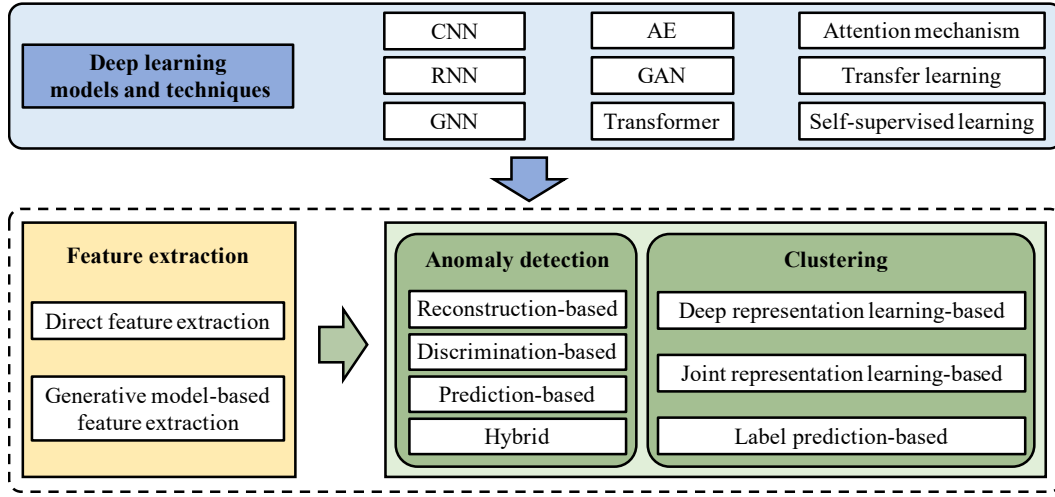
Deep learning models and techniques

CNN

RNN

GNN

AE

GAN

Transformer

Attention mechanism

Transfer learning

Self-supervised learning

Feature extraction

Direct feature extraction

Generative model-based feature extraction

Anomaly detection

Reconstruction-based

Discrimination-based

Prediction-based

Hybrid

Clustering

Deep representation learning-based

Joint representation learning-based

Label prediction-based